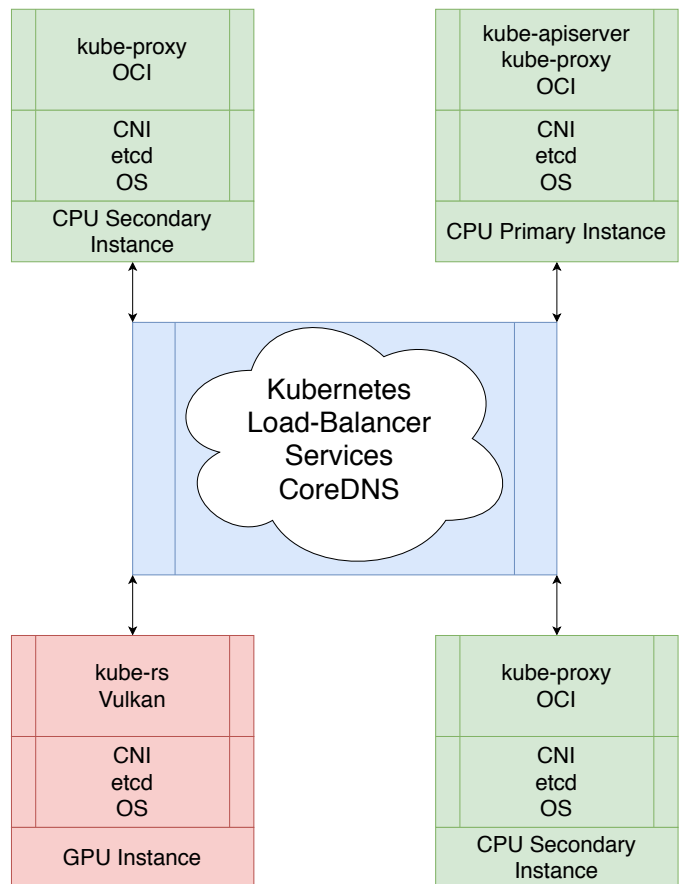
kube-proxy
OCI

CNI
etcd
OS

CPU Secondary Instance

kube-apiserver
kube-proxy
OCI

CNI
etcd
OS

CPU Primary Instance

Kubernetes
Load-Balancer
Services
CoreDNS

kube-rs
Vulkan

CNI
etcd
OS

GPU Instance

kube-proxy
OCI

CNI
etcd
OS

CPU Secondary Instance